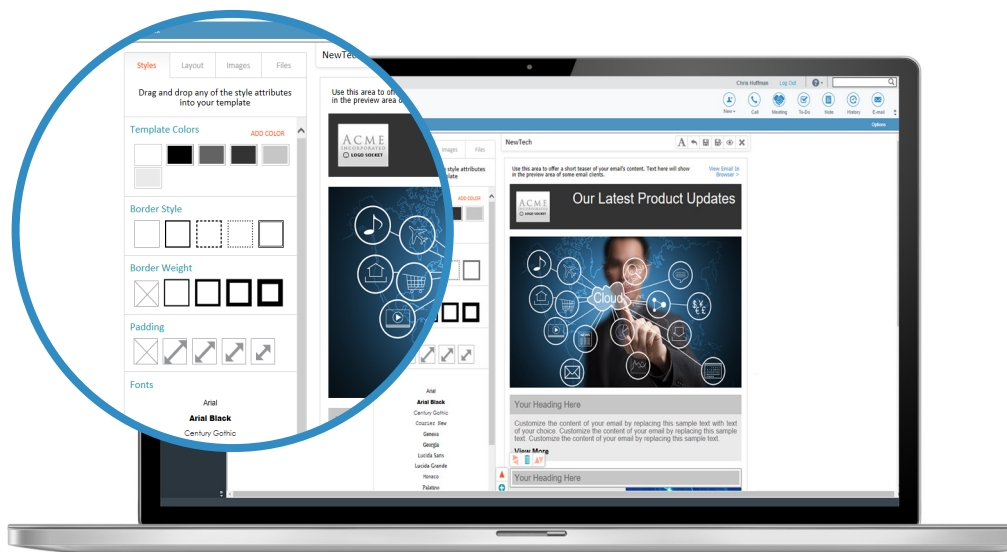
Styles
Layout
Images
Files
Drag and drop any of the style attributes into your template
Template Colors
ADD COLOR
Border Style
Border Weight
Padding
Fonts
Arial
Arial Black
Century Gothic

NewTech
Use this area to of
in the preview area o

Chris Huffman Log Out
New Call Meeting To-Do Note History E-mail
Options

ACME INCORPORATED
LOGO SOCKET

Images Files
style attributes
ADD COLOR

Arial
Arial Black
Century Gothic
Courier New
Geneva
Georgia
Lucida Sans
Lucida Grande
Monaco
Palatino

NewTech
Use this area to offer a short teaser of your email's content. Text here will show in the preview area of some email clients.
View Email In Browser >
ACME INCORPORATED
LOGO SOCKET
Our Latest Product Updates
Cloud
Your Heading Here
Customize the content of your email by replacing this sample text with text of your choice. Customize the content of your email by replacing this sample text. Customize the content of your email by replacing this sample text.
View More
Your Heading Here